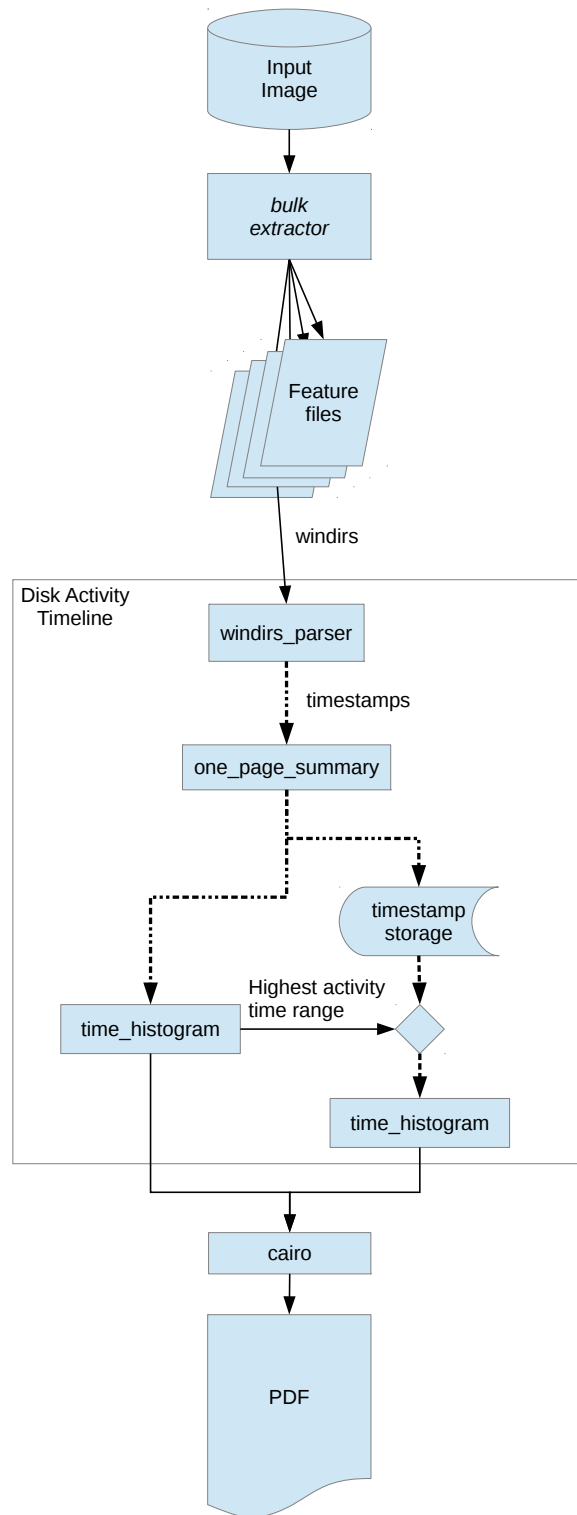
Input Image

bulk extractor

Feature files

windirs

Disk Activity Timeline

windirs_parser

timestamps

one_page_summary

timestamp storage

Highest activity time range

time_histogram

time_histogram

cairo

PDF